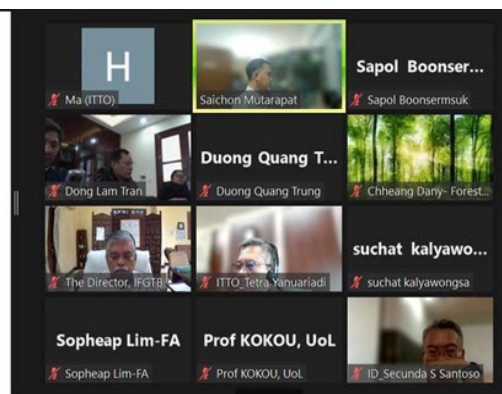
H

Ma (ITTO)

Saichon Mutarapat

Sapol Boonser...

Sapol Boonsermsuk

Dong Lam Tran

Duong Quang T...

Duong Quang Trung

Chheang Dany- Forest...

The Director, IFGTB

ITTO_Tetra Yanuariadi

suchat kalyawo...

suchat kalyawongsa

Sopheap Lim-FA

Sopheap Lim-FA

Prof KOKOU, UoL

Prof KOKOU, UoL

ID_Secunda S Santoso